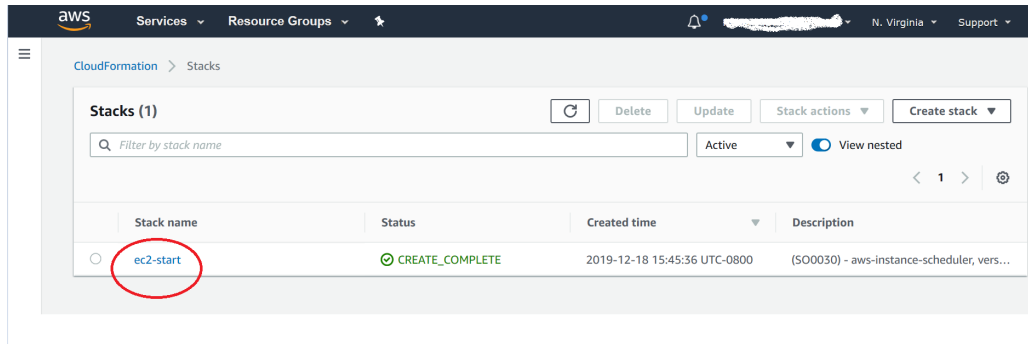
aws Services Resource Groups

N. Virginia Support

CloudFormation > Stacks

Stacks (1)

Delete Update Stack actions Create stack

Filter by stack name

Active View nested

1

| | Stack name | Status | Created time | Description |
|---|---|---|---|---|
| | ec2-start | CREATE_COMPLETE | 2019-12-18 15:45:36 UTC-0800 | (SO0030) - aws-instance-scheduler, vers... |